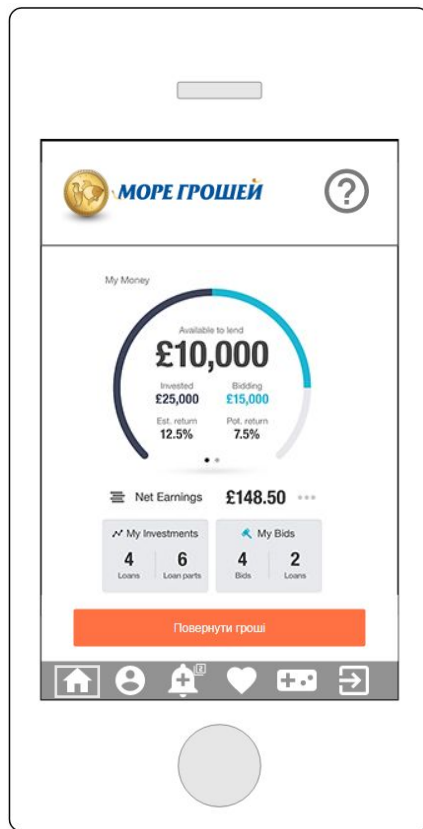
МОРЕ ГРОШЕЙ

?

My Money

Available to lend
£10,000

Invested
£25,000

Bidding
£15,000

Est. return
12.5%

Pot. return
7.5%

Net Earnings £148.50

My Investments
4
Loans
6
Loan parts

My Bids
4
Bids
2
Loans

Повернути гроші

2